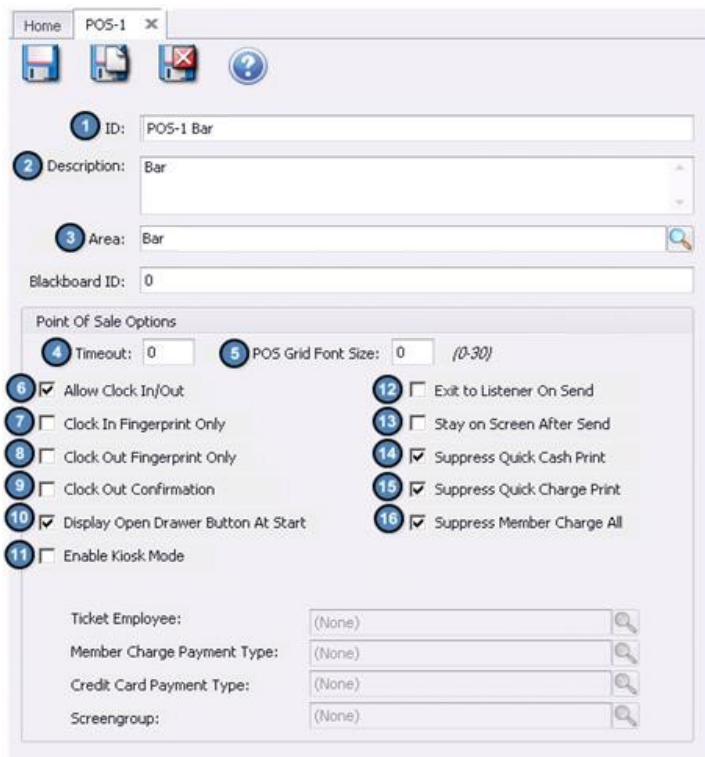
Home POS-1 ✕

1 ID: POS-1 Bar

2 Description: Bar

3 Area: Bar

Blackboard ID: 0

Point Of Sale Options

4 Timeout: 0

5 POS Grid Font Size: 0 (0-30)

6 ☑ Allow Clock In/Out

7 ☐ Clock In Fingerprint Only

8 ☐ Clock Out Fingerprint Only

9 ☐ Clock Out Confirmation

10 ☑ Display Open Drawer Button At Start

11 ☐ Enable Kiosk Mode

12 ☐ Exit to Listener On Send

13 ☐ Stay on Screen After Send

14 ☑ Suppress Quick Cash Print

15 ☑ Suppress Quick Charge Print

16 ☑ Suppress Member Charge All

Ticket Employee: (None)

Member Charge Payment Type: (None)

Credit Card Payment Type: (None)

Screengroup: (None)